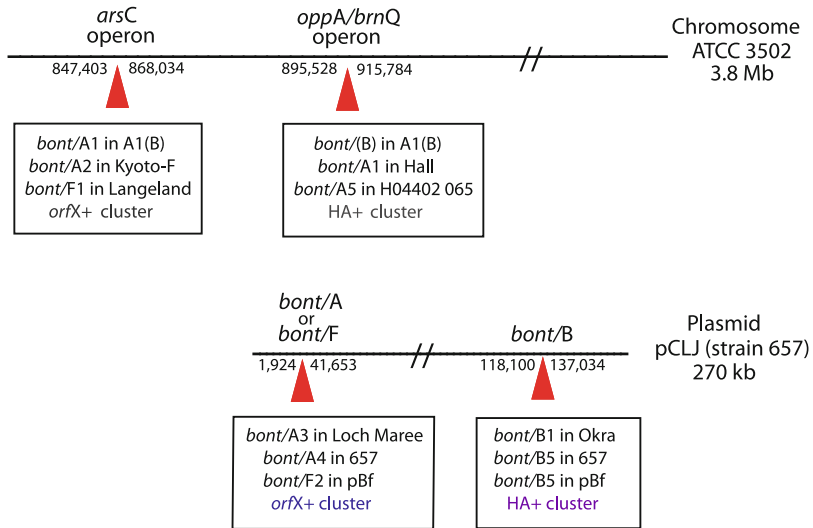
arsC operon

oppA/brnQ operon

Chromosome ATCC 3502 3.8 Mb

847,403 868,034

895,528 915,784

bont/A1 in A1(B)
bont/A2 in Kyoto-F
bont/F1 in Langeland
orfX+ cluster

bont/(B) in A1(B)
bont/A1 in Hall
bont/A5 in H04402 065
HA+ cluster

bont/A or bont/F

bont/B

Plasmid pCLJ (strain 657) 270 kb

1,924 41,653

118,100 137,034

bont/A3 in Loch Maree
bont/A4 in 657
bont/F2 in pBf
orfX+ cluster

bont/B1 in Okra
bont/B5 in 657
bont/B5 in pBf
HA+ cluster